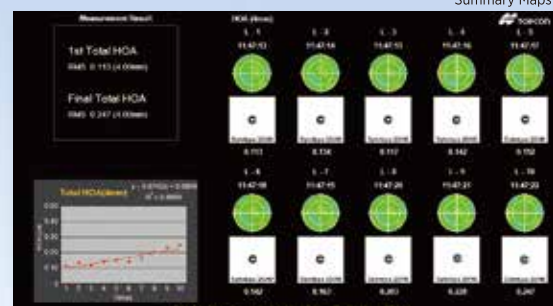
Summary Maps

Measurement Result

1st Total HOA
RMS 0.113 (4.00mm)

Final Total HOA
RMS 0.247 (4.00mm)

Total HOA(4mm)

HOA (4mm)

TOPCON

L - 1
11:47:13
0.113

L - 2
11:47:14
0.136

L - 3
11:47:15
0.117

L - 4
11:47:16
0.142

L - 5
11:47:17
0.152

L - 6
11:47:18
0.142

L - 7
11:47:19
0.163

L - 8
11:47:20
0.203

L - 9
11:47:21
0.226

L - 10
11:47:22
0.247